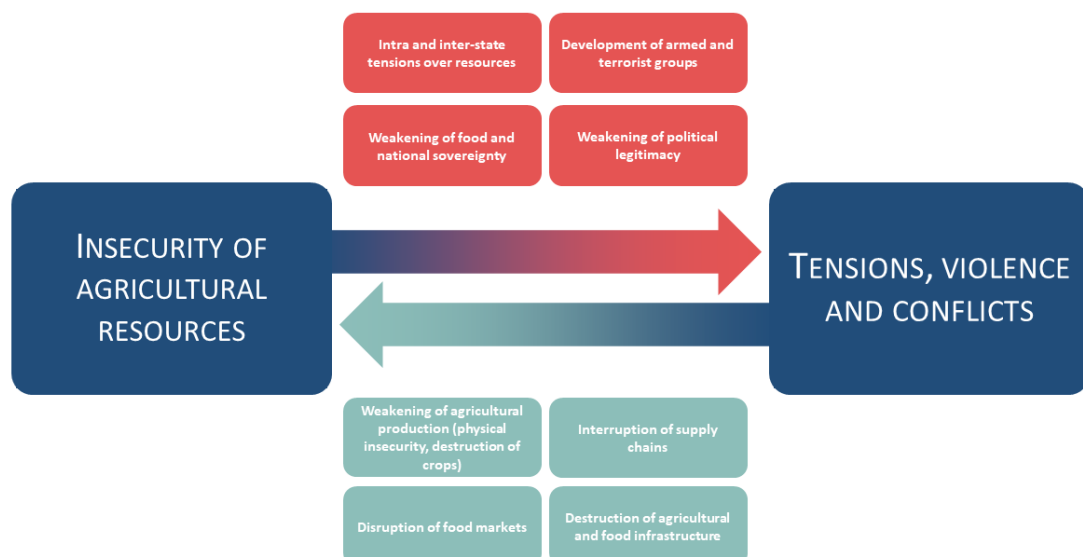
Intra and inter-state tensions over resources

Development of armed and terrorist groups

Weakening of food and national sovereignty

Weakening of political legitimacy

INSECURITY OF AGRICULTURAL RESOURCES

TENSIONS, VIOLENCE AND CONFLICTS

Weakening of agricultural production (physical insecurity, destruction of crops)

Interruption of supply chains

Disruption of food markets

Destruction of agricultural and food infrastructure